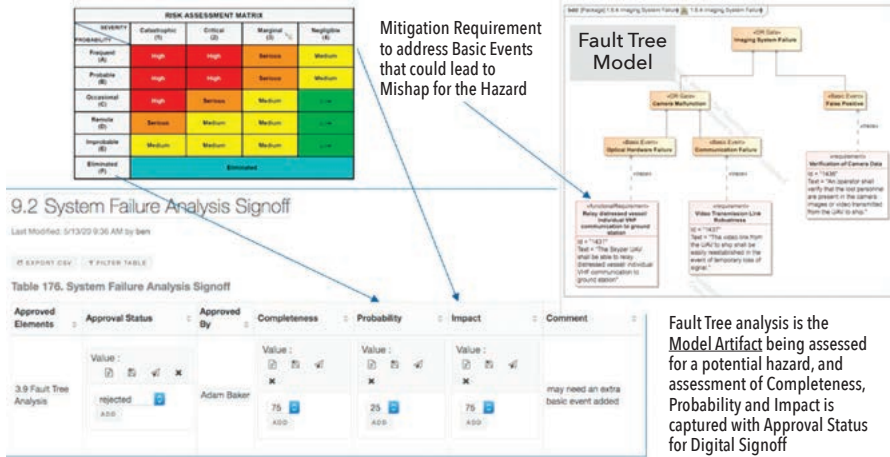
RISK ASSESSMENT MATRIX

| SEVERITY / PROBABILITY | Catastrophic (1) | Critical (2) | Marginal (3) | Negligible (4) |
|---|---|---|---|---|
| Frequent (A) | High | High | Serious | Medium |
| Probable (B) | High | High | Serious | Medium |
| Occasional (C) | High | Serious | Medium | Low |
| Remote (D) | Serious | Medium | Medium | Low |
| Improbable (E) | Medium | Medium | Medium | Low |
| Eliminated (F) | Eliminated | | | |

Mitigation Requirement to address Basic Events that could lead to Mishap for the Hazard

Fault Tree Model

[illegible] 1.9.4 Imaging System Failure

«OR Gate» Imaging System Failure

«OR Gate» Camera Malfunction

«Basic Event» False Positive

«Basic Event» Optical Hardware Failure

«Basic Event» Communication Failure

«requirement» Verification of Camera Data
Id = "1436"
Text = "An operator shall verify that the lost personnel are present in the camera images or video transmitted from the UAV to ship."

«FunctionalRequirement» Relay distressed vessel individual VHF communication to ground station
Id = "1431"
Text = "The Skyzer UAV shall be able to relay distressed vessel individual VHF communication to ground station"

«requirement» Video Transmission Link Robustness
Id = "1437"
Text = "The video link from the UAV to ship shall be easily reestablished in the event of temporary loss of signal."

9.2 System Failure Analysis Signoff

Last Modified: 5/13/20 9:36 AM by ben

EXPORT CSV    FILTER TABLE

Table 176. System Failure Analysis Signoff

| Approved Elements | Approval Status | Approved By | Completeness | Probability | Impact | Comment |
|---|---|---|---|---|---|---|
| 3.9 Fault Tree Analysis | Value : rejected ADD | Adam Baker | Value : 75 ADD | Value : 25 ADD | Value : 75 ADD | may need an extra basic event added |

Fault Tree analysis is the Model Artifact being assessed for a potential hazard, and assessment of Completeness, Probability and Impact is captured with Approval Status for Digital Signoff